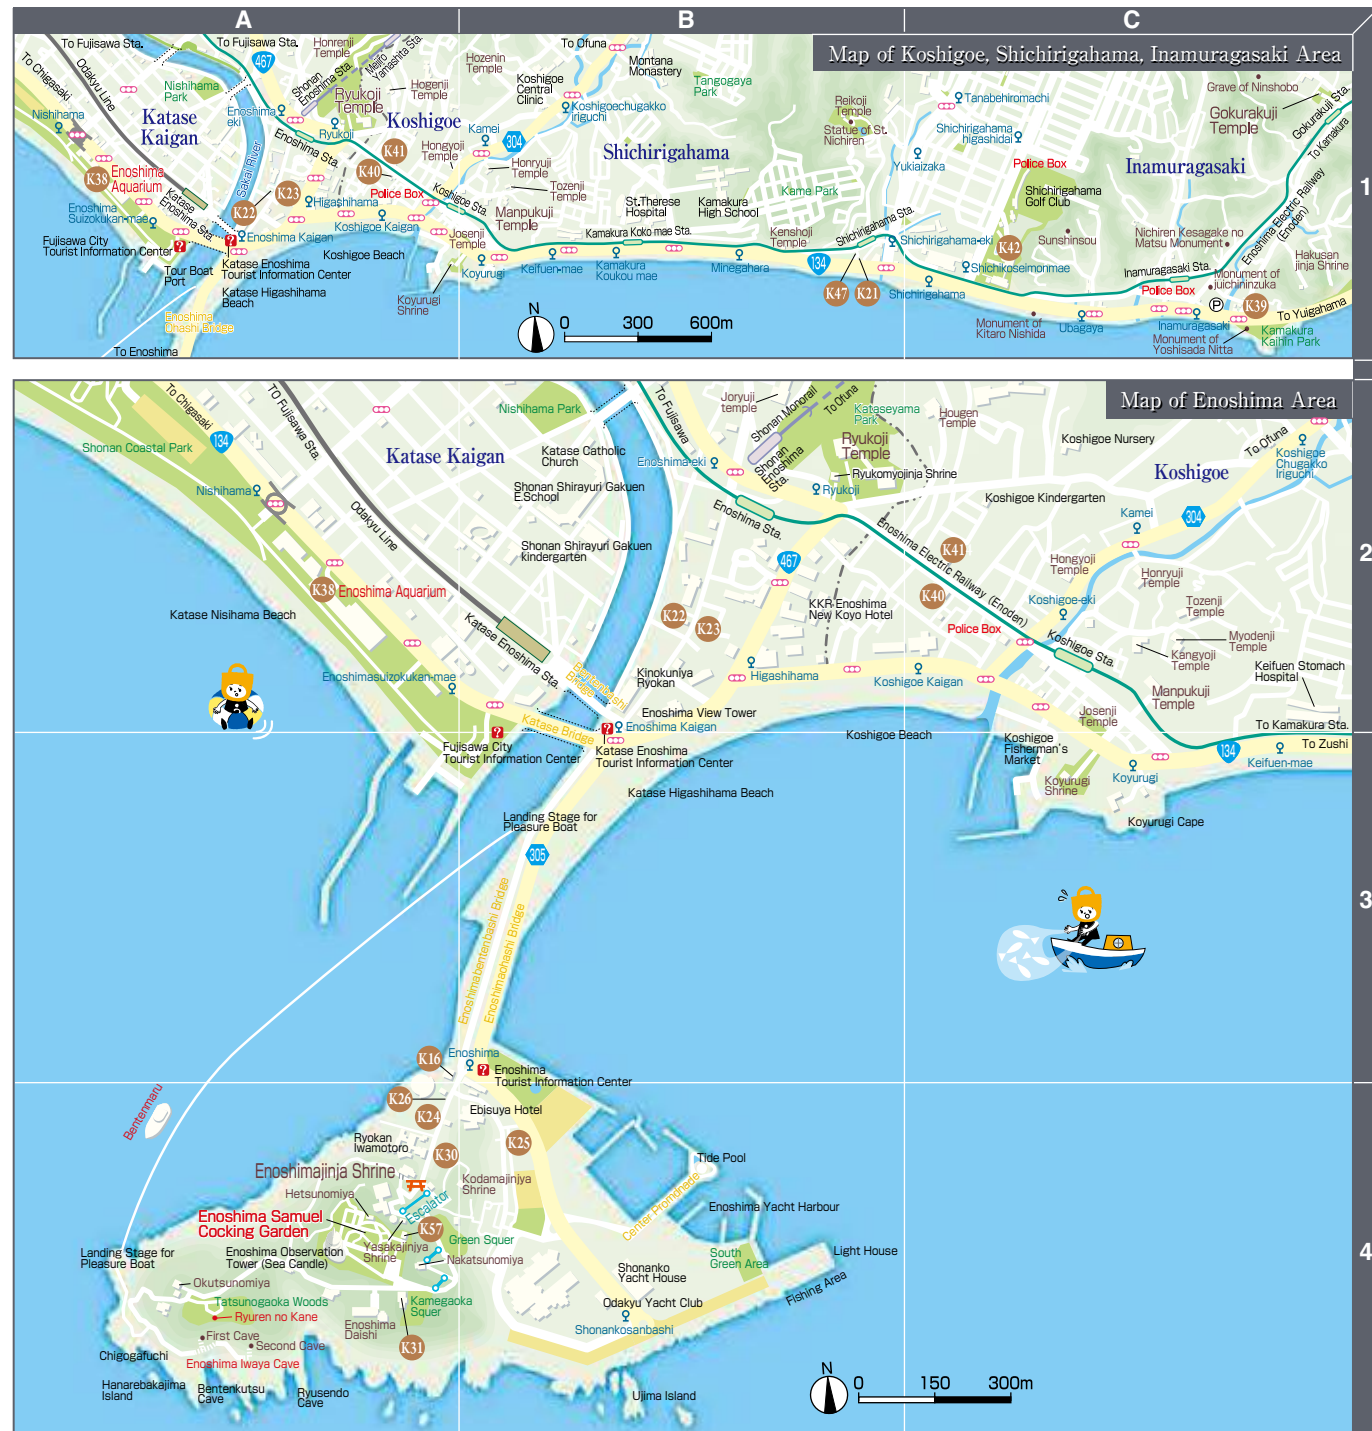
A B C

Map of Koshigoe, Shichirigahama, Inamuragasaki Area

To Fujisawa Sta. To Fujisawa Sta. Honrenji Temple Shonan Enoshima Sta. Mejiro Yamashita Sta. Hozenin Temple To Ofuna Montana Monastery Koshigoe Central Clinic Koshigoechugakko iriguchi Tangogaya Park Reikoji Temple Statue of St. Nichiren Tanabehiromachi Grave of Ninshobo Gokurakuji Sta. To Kamakura

To Chigasaki Odakyu Line Nishihama Park Nishihama Katase Kaigan Enoshima eki Ryukoji Temple Hogenji Temple Koshigoe Kamei 304 Honryuji Temple Shichirigahama Shichirigahama higashidai Gokurakuji Temple Inamuragasaki

Sakai River Enoshima Sta. Ryukoji K41 Hongyoji Temple Tozenji Temple Yukiaizaka Police Box Shichirigahama Golf Club Enoshima Electric Railway (Enoden)

K38 Enoshima Aquarium Katase Enoshima Sta. K23 K40 Police Box Higashihama Koshigoe Sta. St.Therese Hospital Kamakura High School Kama Park Shichirigahama Sta. Kenshoji Temple

Enoshima Suizokukan-mae K22 Enoshima Kaigan Koshigoe Kaigan Manpukuji Temple Kamakura Koko mae Sta. Shichirigahama-eki K42 Sunshinsou Nichiren Kesagake no Matsu Monument Hakusan jinja Shrine

Fujisawa City Tourist Information Center Tour Boat Port Katase Enoshima Tourist Information Center Koshigoe Beach Josenji Temple Koyurugi Keifuen-mae Kamakura Koukou mae Minegahara 134 Shichikoseimonmae Inamuragasaki Sta. Monument of Juichininzuka

Katase Higashihama Beach Koyurugi Shrine K47 K21 Shichirigahama Police Box P K39 To Yuigahama

Enoshima Ohashi Bridge N 0 300 600m Monument of Kitaro Nishida Ubagaya Inamuragasaki Monument of Yoshisada Nitta Kamakura Kaihin Park

To Enoshima

1

Map of Enoshima Area

To Chigasaki TO Fujisawa Sta. Nishihama Park To Fujisawa Joryuji temple Shonan Monorail To Ofuna Kataseyama Park Hougen Temple Koshigoe Nursery To Ofuna Koshigoe Chugakko Iriguchi

Shonan Coastal Park 134 Katase Kaigan Katase Catholic Church Enoshima-eki Shonan Enoshima Sta. Ryukoji Temple Ryukomyojinja Shrine Koshigoe

Nishihama Shonan Shirayuri Gakuen E.School Ryukoji Koshigoe Kindergarten Kamei 304

Odakyu Line Enoshima Sta. Shonan Shirayuri Gakuen kindergarten 467 Enoshima Electric Railway (Enoden) K41 Hongyoji Temple Honryuji Temple

2

K38 Enoshima Aquarium K22 K23 KKR Enoshima New Koyo Hotel K40 Koshigoe-eki Tozenji Temple

Katase Nisihama Beach Katase Enoshima Sta. Police Box Myodenji Temple Kangyoji Temple Koshigoe Sta. Keifuen Stomach Hospital

Enoshimasuizokukan-mae Bentenbashi Bridge Kinokuniya Ryokan Higashihama Koshigoe Kaigan Manpukuji Temple

Enoshima View Tower Katase Bridge Enoshima Kaigan Josenji Temple To Kamakura Sta.

Fujisawa City Tourist Information Center Katase Enoshima Tourist Information Center Koshigoe Beach Koshigoe Fisherman's Market Koyurugi Shrine Koyurugi 134 To Zushi Keifuen-mae

Katase Higashihama Beach Koyurugi Cape

Landing Stage for Pleasure Boat 305

3

Enoshimabentenbashi Bridge Enoshimaohashi Bridge

K16 Enoshima Enoshima Tourist Information Center

Bentenmaru K26 K24 Ebisuya Hotel

Ryokan Iwamotoro K30 K25 Tide Pool

Enoshimajinja Shrine Kodamajinja Shrine Center Promenade

Hetsunomiya Escalator Enoshima Yacht Harbour

Enoshima Samuel Cocking Garden K57 Green Squer

Landing Stage for Pleasure Boat Enoshima Observation Tower (Sea Candle) Yasakajinja Shrine Nakatsunomiya South Green Area Light House

Okutsunomiya Shonanko Yacht House Fishing Area

Tatsunogaoka Woods Kamegaoka Squer Odakyu Yacht Club

Ryuren no Kane Enoshima Daishi Shonankosanbashi

First Cave Second Cave K31

Chigogafuchi Enoshima Iwaya Cave N 0 150 300m

Hanarebakajima Island Bentenkutsu Cave Ryusendo Cave Ujima Island

4